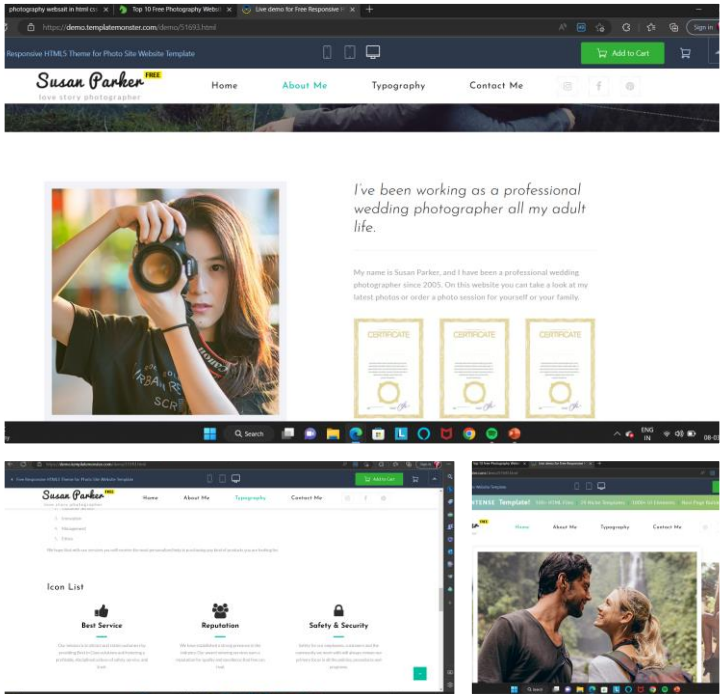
photography websait in html css | Top 10 Free Photography Websi | Live demo for Free Responsive H

https://demo.templatemonster.com/demo/51693.html

Responsive HTML5 Theme for Photo Site Website Template

Add to Cart

Susan Parker FREE
love story photographer

Home About Me Typography Contact Me

I've been working as a professional wedding photographer all my adult life.

My name is Susan Parker, and I have been a professional wedding photographer since 2005. On this website you can take a look at my latest photos or order a photo session for yourself or your family.

CERTIFICATE

CERTIFICATE

CERTIFICATE

Search

ENG IN

Susan Parker FREE
love story photographer

Home About Me Typography Contact Me

Add to Cart

Icon List

Best Service

Reputation

Safety & Security

Home About Me Typography Contact Me